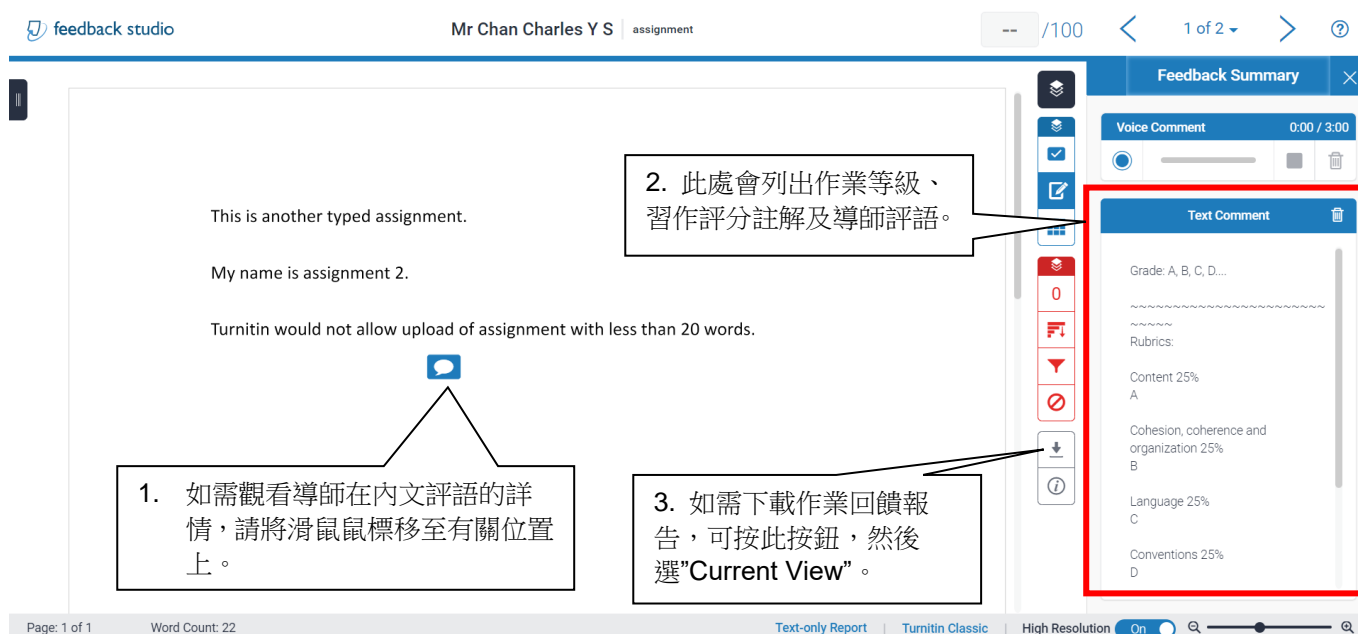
feedback studio

Mr Chan Charles Y S | assignment

-- /100

1 of 2

Feedback Summary

Voice Comment 0:00 / 3:00

Text Comment

This is another typed assignment.

My name is assignment 2.

Turnitin would not allow upload of assignment with less than 20 words.

2. 此處會列出作業等級、習作評分註解及導師評語。

0

Grade: A, B, C, D....

~~~~~~~~~~~~~~~~~~~~~~~~~~~
Rubrics:

Content 25%
A

Cohesion, coherence and organization 25%
B

Language 25%
C

Conventions 25%
D

1. 如需觀看導師在內文評語的詳情，請將滑鼠鼠標移至有關位置上。

3. 如需下載作業回饋報告，可按此按鈕，然後選”Current View”。

Page: 1 of 1 Word Count: 22 Text-only Report | Turnitin Classic | High Resolution On